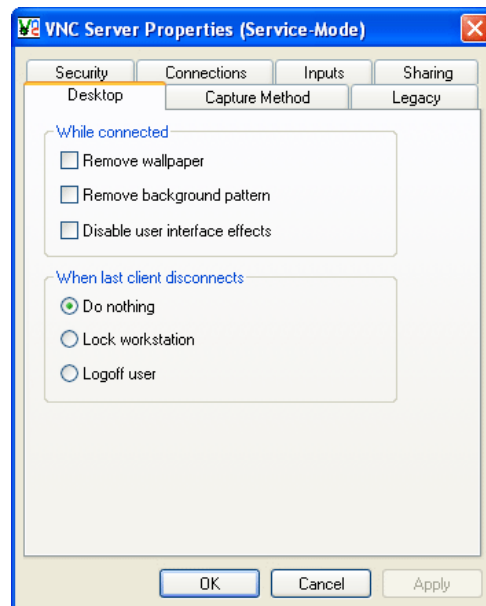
VNC Server Properties (Service-Mode)

Security
Connections
Inputs
Sharing
Desktop
Capture Method
Legacy

While connected
Remove wallpaper
Remove background pattern
Disable user interface effects

When last client disconnects
Do nothing
Lock workstation
Logoff user

OK
Cancel
Apply